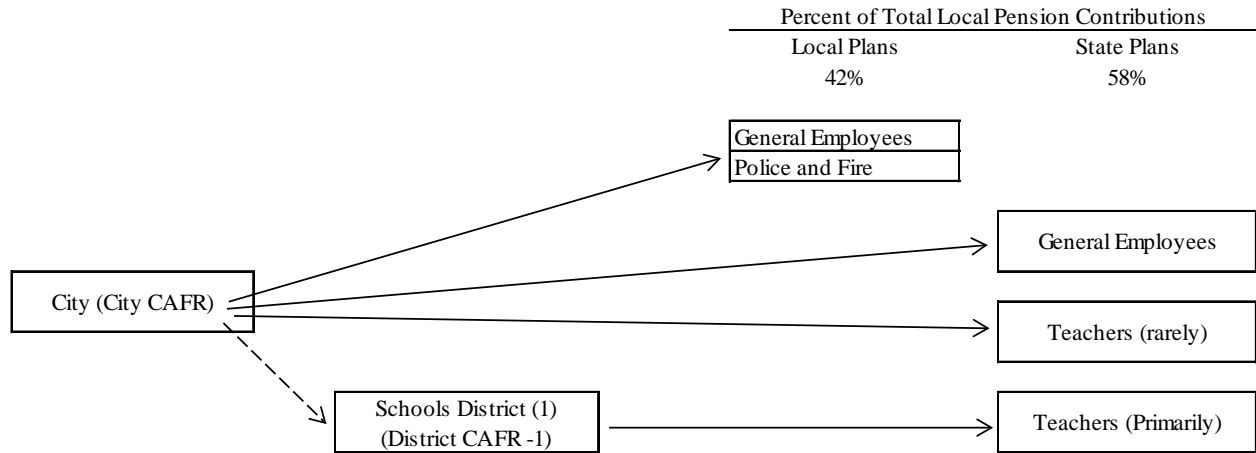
Percent of Total Local Pension Contributions

| Local Plans | State Plans |
|---|---|
| 42% | 58% |

General Employees
Police and Fire

General Employees

City (City CAFR)

Teachers (rarely)

Schools District (1)
(District CAFR -1)

Teachers (Primarily)